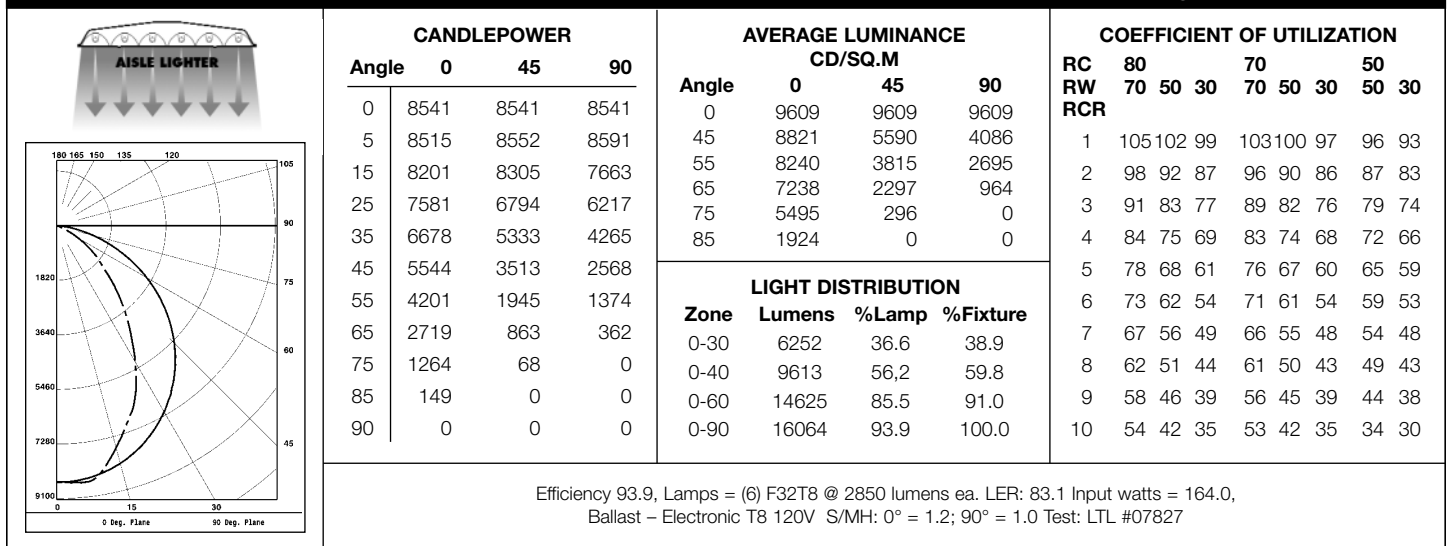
AISLE LIGHTER

180 165 150 135 120 105 90 75 60 45
1820
3640
5460
7280
9100
0 15 30
0 Deg. Plane
90 Deg. Plane

CANDLEPOWER

| Angle | 0 | 45 | 90 |
|---|---|---|---|
| 0 | 8541 | 8541 | 8541 |
| 5 | 8515 | 8552 | 8591 |
| 15 | 8201 | 8305 | 7663 |
| 25 | 7581 | 6794 | 6217 |
| 35 | 6678 | 5333 | 4265 |
| 45 | 5544 | 3513 | 2568 |
| 55 | 4201 | 1945 | 1374 |
| 65 | 2719 | 863 | 362 |
| 75 | 1264 | 68 | 0 |
| 85 | 149 | 0 | 0 |
| 90 | 0 | 0 | 0 |

AVERAGE LUMINANCE CD/SQ.M

| Angle | 0 | 45 | 90 |
|---|---|---|---|
| 0 | 9609 | 9609 | 9609 |
| 45 | 8821 | 5590 | 4086 |
| 55 | 8240 | 3815 | 2695 |
| 65 | 7238 | 2297 | 964 |
| 75 | 5495 | 296 | 0 |
| 85 | 1924 | 0 | 0 |

LIGHT DISTRIBUTION

| Zone | Lumens | %Lamp | %Fixture |
|---|---|---|---|
| 0-30 | 6252 | 36.6 | 38.9 |
| 0-40 | 9613 | 56,2 | 59.8 |
| 0-60 | 14625 | 85.5 | 91.0 |
| 0-90 | 16064 | 93.9 | 100.0 |

COEFFICIENT OF UTILIZATION

| RC | 80 | | | 70 | | | 50 | |
|---|---|---|---|---|---|---|---|---|
| RW | 70 | 50 | 30 | 70 | 50 | 30 | 50 | 30 |
| RCR | | | | | | | | |
| 1 | 105 | 102 | 99 | 103 | 100 | 97 | 96 | 93 |
| 2 | 98 | 92 | 87 | 96 | 90 | 86 | 87 | 83 |
| 3 | 91 | 83 | 77 | 89 | 82 | 76 | 79 | 74 |
| 4 | 84 | 75 | 69 | 83 | 74 | 68 | 72 | 66 |
| 5 | 78 | 68 | 61 | 76 | 67 | 60 | 65 | 59 |
| 6 | 73 | 62 | 54 | 71 | 61 | 54 | 59 | 53 |
| 7 | 67 | 56 | 49 | 66 | 55 | 48 | 54 | 48 |
| 8 | 62 | 51 | 44 | 61 | 50 | 43 | 49 | 43 |
| 9 | 58 | 46 | 39 | 56 | 45 | 39 | 44 | 38 |
| 10 | 54 | 42 | 35 | 53 | 42 | 35 | 34 | 30 |

Efficiency 93.9, Lamps = (6) F32T8 @ 2850 lumens ea. LER: 83.1 Input watts = 164.0, Ballast – Electronic T8 120V S/MH: 0° = 1.2; 90° = 1.0 Test: LTL #07827